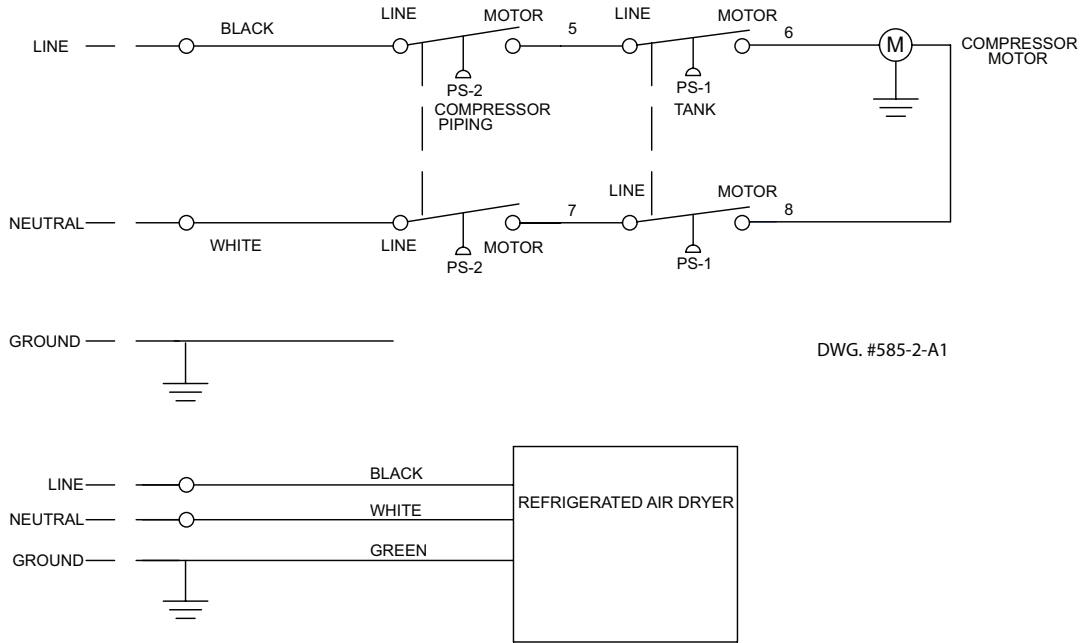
LINE
BLACK
LINE
MOTOR
5
LINE
MOTOR
6
M
COMPRESSOR MOTOR
PS-2
COMPRESSOR PIPING
PS-1
TANK

LINE
MOTOR
NEUTRAL
WHITE
LINE
7
MOTOR
8
PS-2
PS-1

GROUND

DWG. #585-2-A1

LINE
BLACK
NEUTRAL
WHITE
GROUND
GREEN
REFRIGERATED AIR DRYER